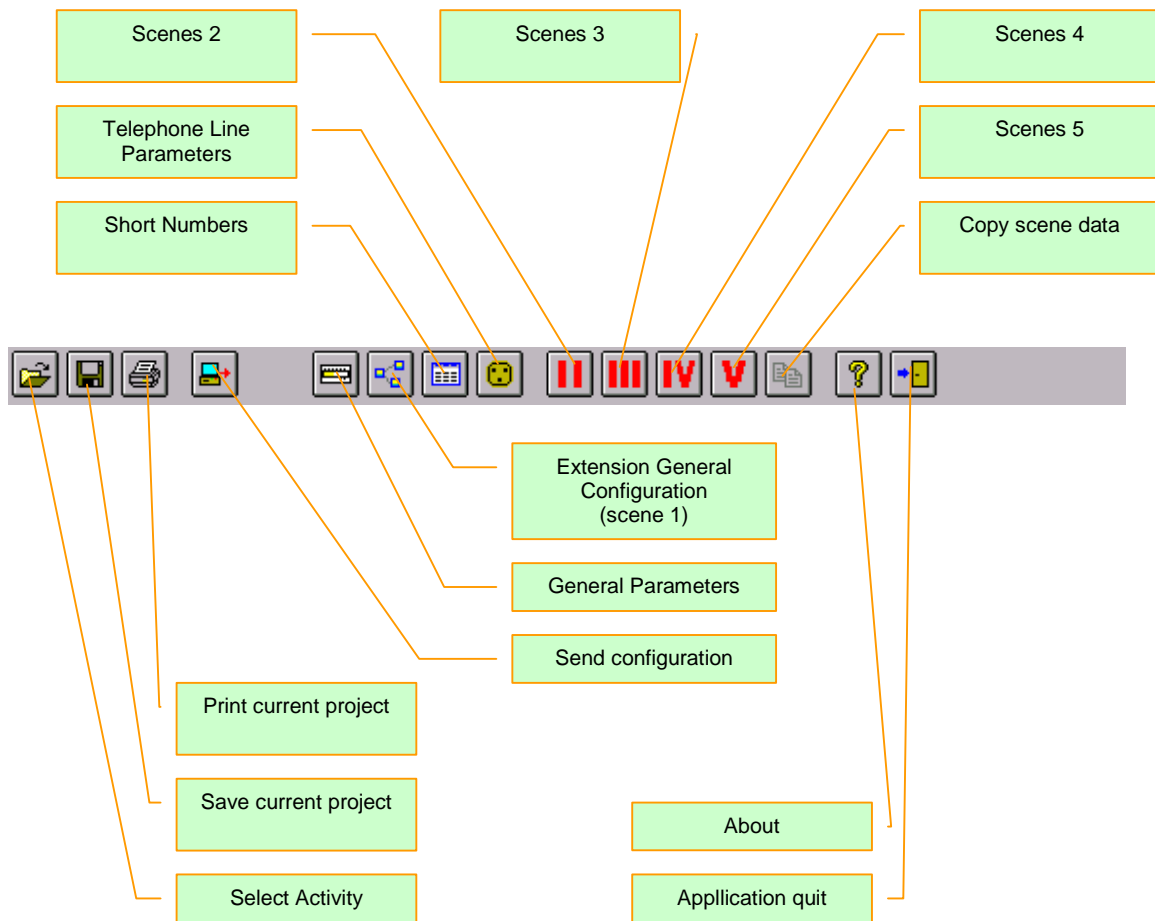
Scenes 2

Scenes 3

Scenes 4

Telephone Line Parameters

Scenes 5

Short Numbers

Copy scene data

II III IV V

Extension General Configuration (scene 1)

General Parameters

Send configuration

Print current project

Save current project

About

Select Activity

Appllication quit